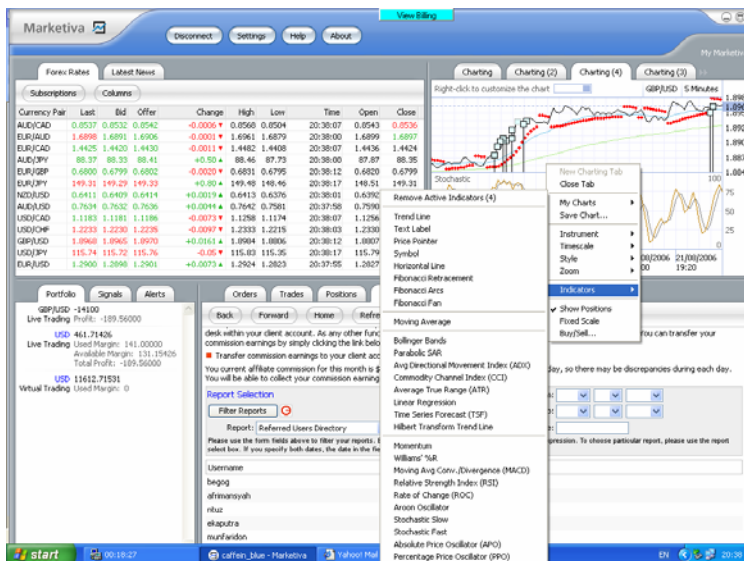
View Billing

Marketiva

Disconnect Settings Help About

My Marketiv

Forex Rates Latest News

Subscriptions Columns

| Currency Pair | Last | Bid | Offer | Change | High | Low | Time | Open | Close |
|---|---|---|---|---|---|---|---|---|---|
| AUD/CAD | 0.8537 | 0.8532 | 0.8542 | -0.0006 | 0.8568 | 0.8504 | 20:38:07 | 0.8543 | 0.8536 |
| AUD/CHF | 1.6898 | 1.6891 | 1.6906 | -0.0001 | 1.6961 | 1.6879 | 20:38:00 | 1.6899 | 1.6897 |
| EUR/CAD | 1.4425 | 1.4420 | 1.4430 | -0.0011 | 1.4482 | 1.4408 | 20:38:07 | 1.4436 | 1.4424 |
| AUD/JPY | 88.37 | 88.33 | 88.41 | +0.50 | 88.46 | 87.73 | 20:38:00 | 87.87 | 88.35 |
| EUR/GBP | 0.6800 | 0.6799 | 0.6802 | -0.0020 | 0.6831 | 0.6795 | 20:38:12 | 0.6820 | 0.6799 |
| EUR/JPY | 149.31 | 149.29 | 149.33 | +0.80 | 149.48 | 148.46 | 20:38:17 | 148.51 | 149.31 |
| NZD/USD | 0.6411 | 0.6409 | 0.6414 | +0.0019 | 0.6413 | 0.6376 | 20:38:07 | 0.6392 | |
| AUD/USD | 0.7634 | 0.7632 | 0.7636 | +0.0044 | 0.7642 | 0.7581 | 20:37:58 | 0.7590 | |
| USD/CAD | 1.1183 | 1.1181 | 1.1186 | -0.0073 | 1.1258 | 1.1174 | 20:38:07 | 1.1256 | |
| USD/CHF | 1.2233 | 1.2230 | 1.2235 | -0.0097 | 1.2333 | 1.2215 | 20:38:03 | 1.2330 | |
| GBP/USD | 1.8968 | 1.8965 | 1.8970 | +0.0161 | 1.8984 | 1.8806 | 20:38:12 | 1.8807 | |
| USD/JPY | 115.74 | 115.72 | 115.76 | -0.05 | 115.83 | 115.35 | 20:38:12 | 115.79 | |
| EUR/USD | 1.2900 | 1.2898 | 1.2901 | +0.0073 | 1.2924 | 1.2823 | 20:37:55 | 1.2827 | |

Charting Charting (2) Charting (4) Charting (3)

Right-click to customize the chart

GBP/USD 5 Minutes

Stochastic

100

New Charting Tab
Close Tab
My Charts
Save Chart...
Instrument
Timescale
Style
Zoom
Indicators
Show Positions
Fixed Scale
Buy/Sell...

08/2006 21/08/2006
19:20

Portfolio Signals Alerts

GBP/USD -14100
Live Trading Profit: -189.56000

USD 461.71426
Live Trading Used Margin: 141.00000
Available Margin: 131.15426
Total Profit: -189.56000

USD 11612.71531
Virtual Trading Used Margin: 0

Orders Trades Positions

Back Forward Home Refre

desk within your client account. As any other fun
commission earnings by simply clicking the link belo
Transfer commission earnings to your client acc
You current affiliate commission for this month is $
You will be able to collect your commission earning

Report Selection

Filter Reports

Report: Referred Users Directory

Please use the form fields above to filter your reports. ...
select box. If you specify both dates, the date in the fie...

Username
begog
afrimansyah
rituz
ekaputra
munfaridon

Remove Active Indicators (4)
Trend Line
Text Label
Price Pointer
Symbol
Horizontal Line
Fibonacci Retracement
Fibonacci Arcs
Fibonacci Fan
Moving Average
Bollinger Bands
Parabolic SAR
Avg Directional Movement Index (ADX)
Commodity Channel Index (CCI)
Average True Range (ATR)
Linear Regression
Time Series Forecast (TSF)
Hilbert Transform Trend Line
Momentum
Williams' %R
Moving Avg Conv./Divergence (MACD)
Relative Strength Index (RSI)
Rate of Change (ROC)
Aroon Oscillator
Stochastic Slow
Stochastic Fast
Absolute Price Oscillator (APO)
Percentage Price Oscillator (PPO)

you can transfer your

day, so there may be discrepancies during each day.

pression. To choose particular report, please use the report

start 00:18:27 caffein_blue - Marketiva Yahoo! Mail EN 20:38